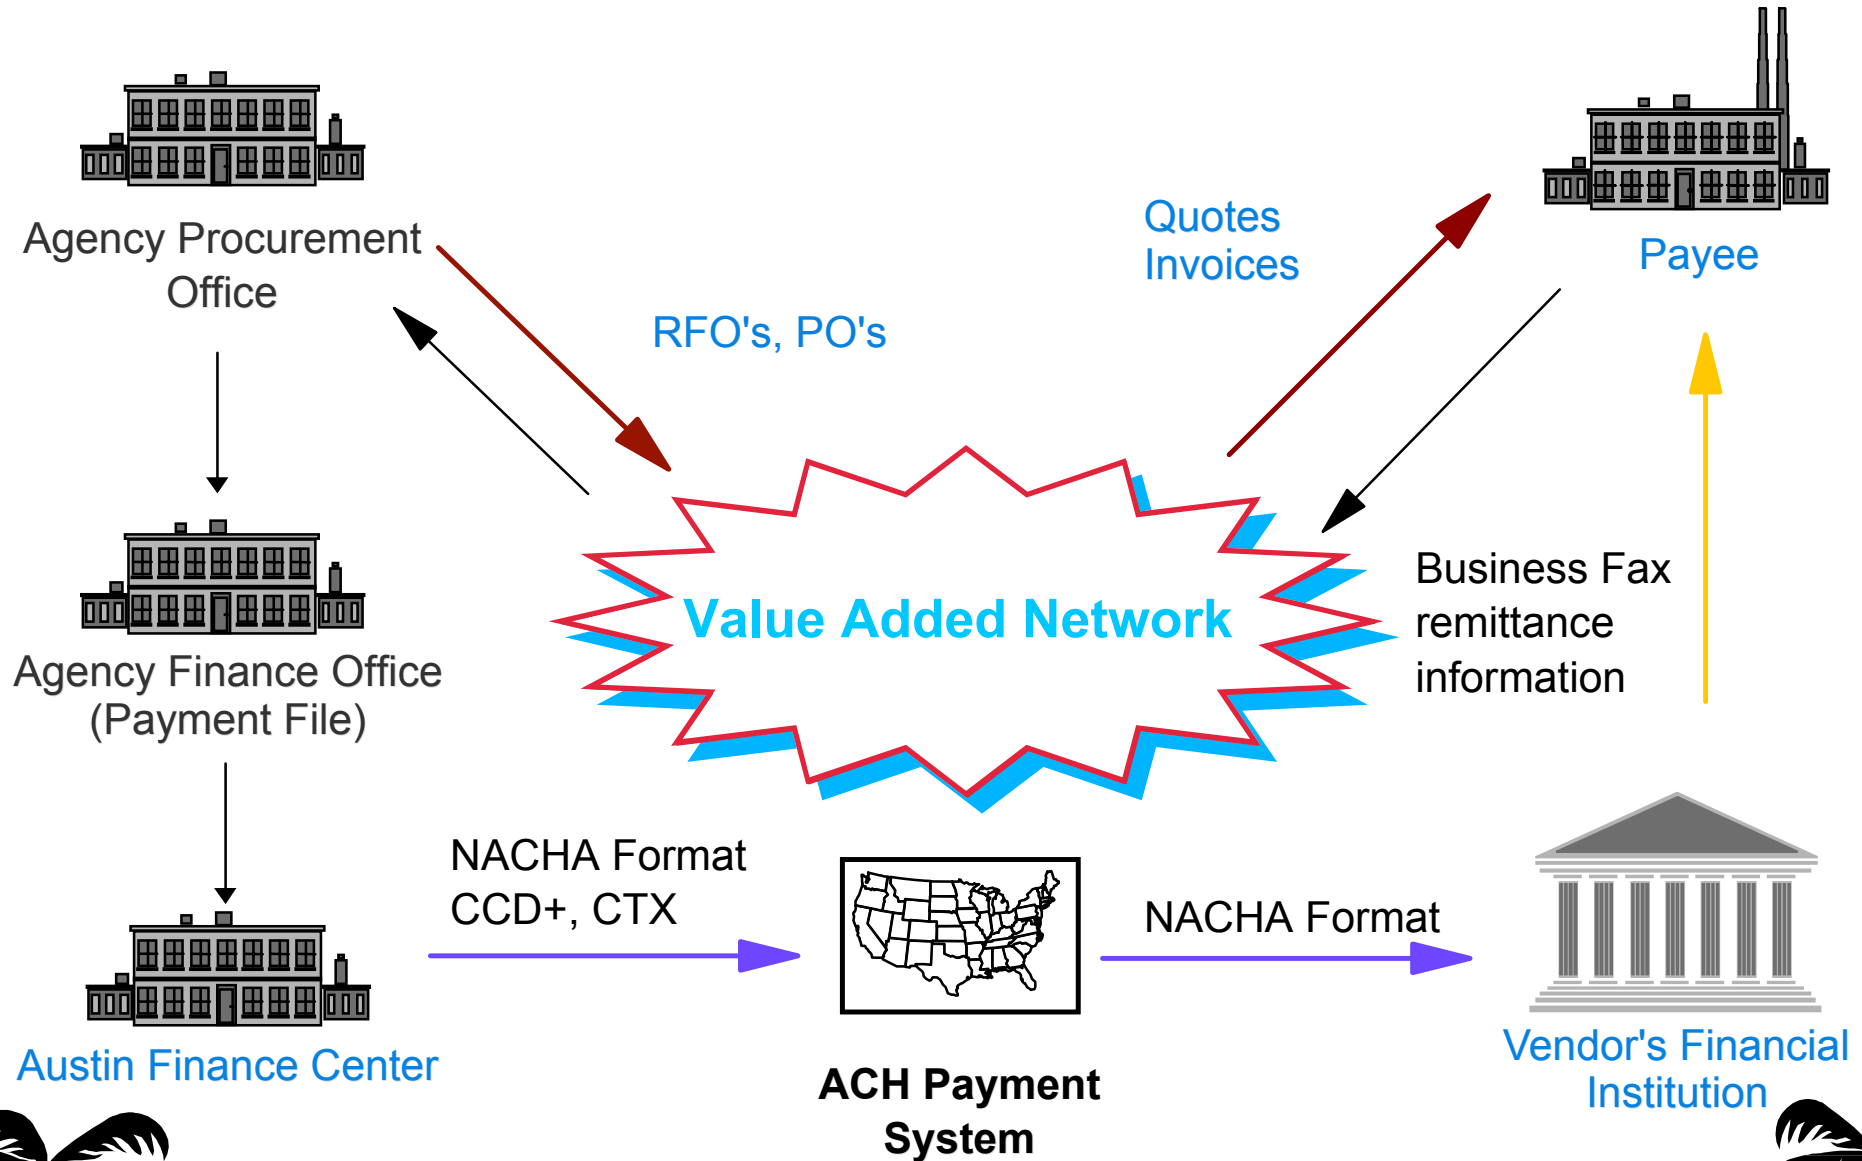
Agency Procurement Office

RFO's, PO's

Quotes
Invoices

Payee

Agency Finance Office (Payment File)

Value Added Network

Business Fax remittance information

Austin Finance Center

NACHA Format
CCD+, CTX

NACHA Format

ACH Payment System

Vendor's Financial Institution